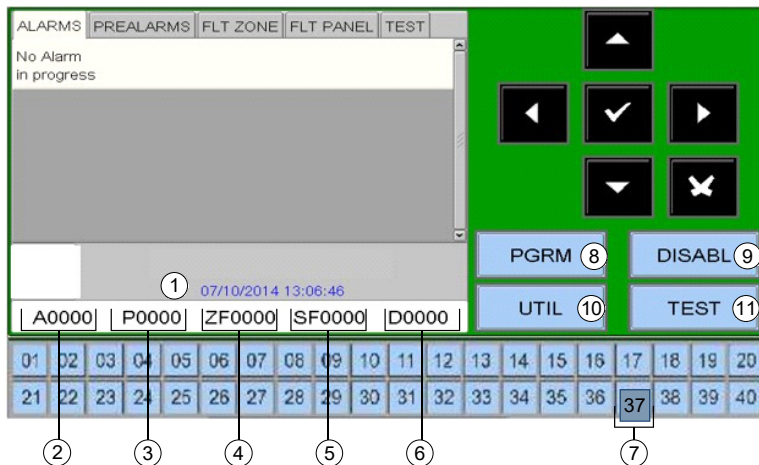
ALARMS | PREALARMS | FLT ZONE | FLT PANEL | TEST

No Alarm
in progress

1 07/10/2014 13:06:46

A0000 P0000 ZF0000 SF0000 D0000

PGRM 8
DISABL 9
UTIL 10
TEST 11

| 01 | 02 | 03 | 04 | 05 | 06 | 07 | 08 | 09 | 10 | 11 | 12 | 13 | 14 | 15 | 16 | 17 | 18 | 19 | 20 |
|---|---|---|---|---|---|---|---|---|---|---|---|---|---|---|---|---|---|---|---|
| 21 | 22 | 23 | 24 | 25 | 26 | 27 | 28 | 29 | 30 | 31 | 32 | 33 | 34 | 35 | 36 | 37 | 38 | 39 | 40 |

2 3 4 5 6 7